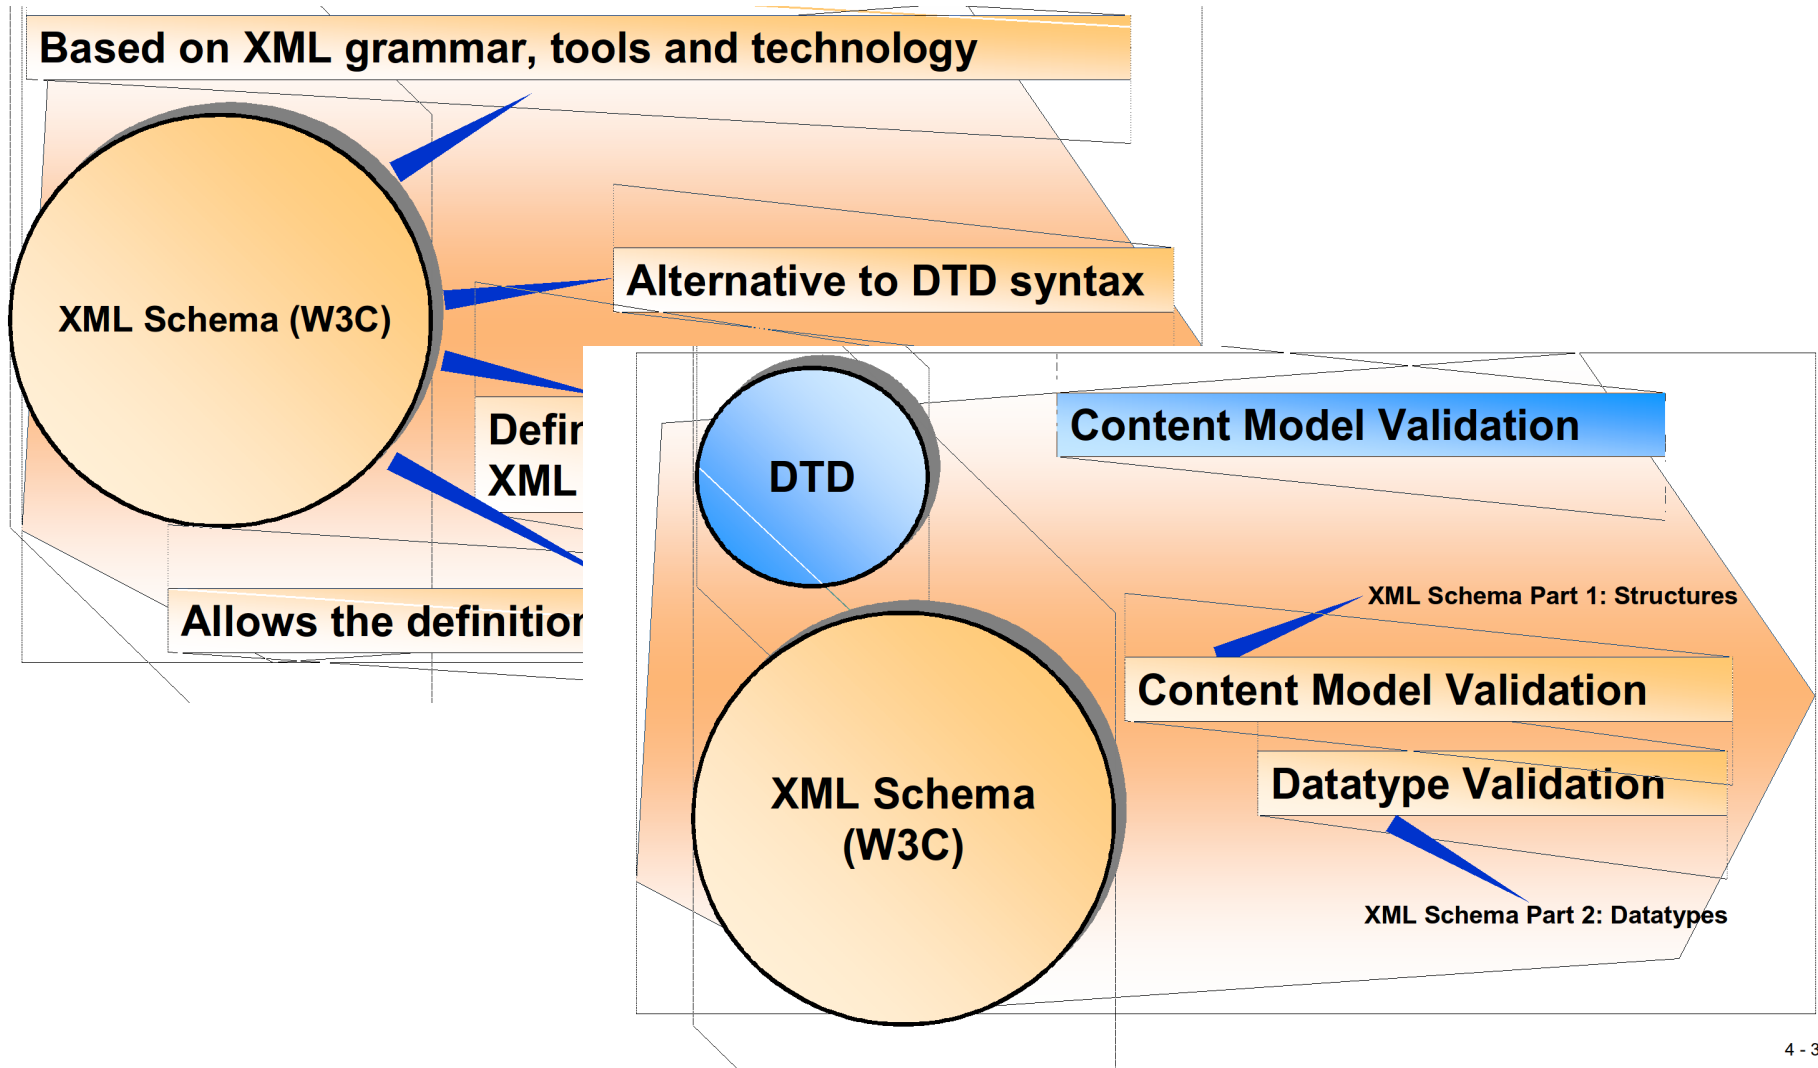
Based on XML grammar, tools and technology

XML Schema (W3C)

Alternative to DTD syntax

Defir
XML

Allows the definitior

DTD

Content Model Validation

XML Schema Part 1: Structures

Content Model Validation

Datatype Validation

XML Schema Part 2: Datatypes

XML Schema (W3C)

4 - 3